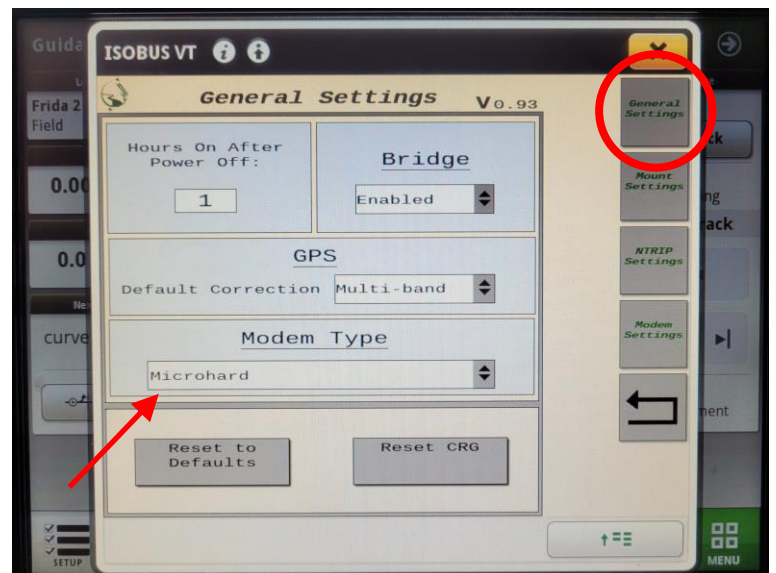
Guida
Frida 2
Field
0.00
0.0
curve
ISOBUS VT
General Settings
V0.93
Hours On After Power Off:
1
Bridge
Enabled
GPS
Default Correction
Multi-band
Modem Type
Microhard
Reset to Defaults
Reset CRG
General Settings
Mount Settings
NTRIP Settings
Modem Settings
ck
ng
ack
ment
SETUP
MENU